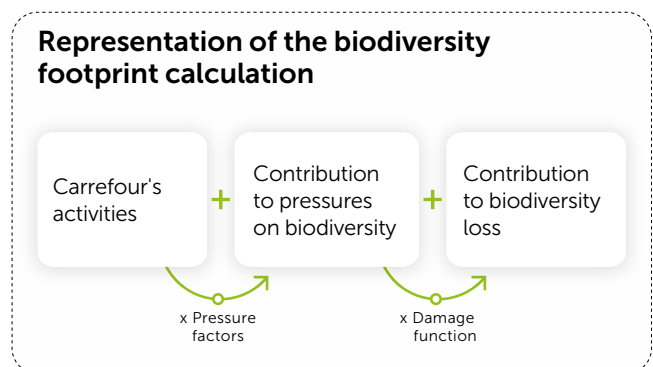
Representation of the biodiversity footprint calculation

Carrefour's activities

+

Contribution to pressures on biodiversity

+

Contribution to biodiversity loss

x Pressure factors

x Damage function